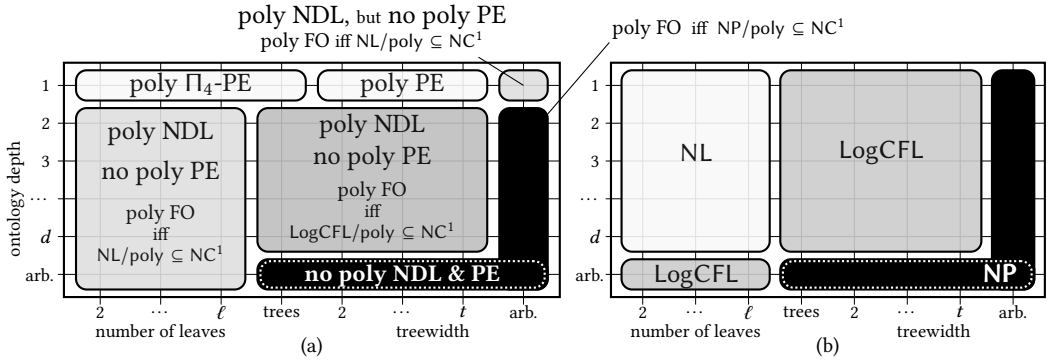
poly NDL, but no poly PE
poly FO iff NL/poly $\subseteq$ NC$^1$

poly FO iff NP/poly $\subseteq$ NC$^1$

ontology depth

1
2
3
…
$d$
arb.

poly $\Pi_4$-PE

poly PE

poly NDL
no poly PE
poly FO
iff
NL/poly $\subseteq$ NC$^1$

poly NDL
no poly PE
poly FO
iff
LogCFL/poly $\subseteq$ NC$^1$

no poly NDL & PE

2 … $\ell$
number of leaves

trees 2 … $t$
treewidth

arb.

(a)

1
2
3
…
$d$
arb.

NL

LogCFL

LogCFL

NP

2 … $\ell$
number of leaves

trees 2 … $t$
treewidth

arb.

(b)